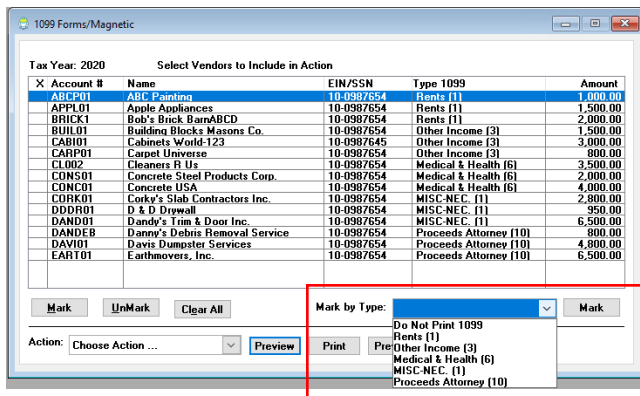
1099 Forms/Magnetic

Tax Year: 2020 Select Vendors to Include in Action

| X | Account # | Name | EIN/SSN | Type 1099 | Amount |
|---|---|---|---|---|---|
| | ABCP01 | ABC Painting | 10-0987654 | Rents (1) | 1,000.00 |
| | APPL01 | Apple Appliances | 10-0987654 | Rents (1) | 1,500.00 |
| | BRICK1 | Bob's Brick BarnABCD | 10-0987654 | Rents (1) | 2,000.00 |
| | BUIL01 | Building Blocks Masons Co. | 10-0987654 | Other Income (3) | 1,500.00 |
| | CABI01 | Cabinets World-123 | 10-0987645 | Other Income (3) | 3,000.00 |
| | CARP01 | Carpet Universe | 10-0987654 | Other Income (3) | 800.00 |
| | CL002 | Cleaners R Us | 10-0987654 | Medical & Health (6) | 3,500.00 |
| | CONS01 | Concrete Steel Products Corp. | 10-0987654 | Medical & Health (6) | 2,000.00 |
| | CONC01 | Concrete USA | 10-0987654 | Medical & Health (6) | 4,000.00 |
| | CORK01 | Corky's Slab Contractors Inc. | 10-0987654 | MISC-NEC. (1) | 2,800.00 |
| | DDDR01 | D & D Drywall | 10-0987654 | MISC-NEC. (1) | 950.00 |
| | DAND01 | Dandy's Trim & Door Inc. | 10-0987654 | MISC-NEC. (1) | 6,500.00 |
| | DANDEB | Danny's Debris Removal Service | 10-0987654 | Proceeds Attorney (10) | 800.00 |
| | DAVI01 | Davis Dumpster Services | 10-0987654 | Proceeds Attorney (10) | 4,800.00 |
| | EART01 | Earthmovers, Inc. | 10-0987654 | Proceeds Attorney (10) | 6,500.00 |

Mark UnMark Clear All

Mark by Type: Mark

Do Not Print 1099
Rents (1)
Other Income (3)
Medical & Health (6)
MISC-NEC. (1)
Proceeds Attorney (10)

Action: Choose Action ... Preview Print Pre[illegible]